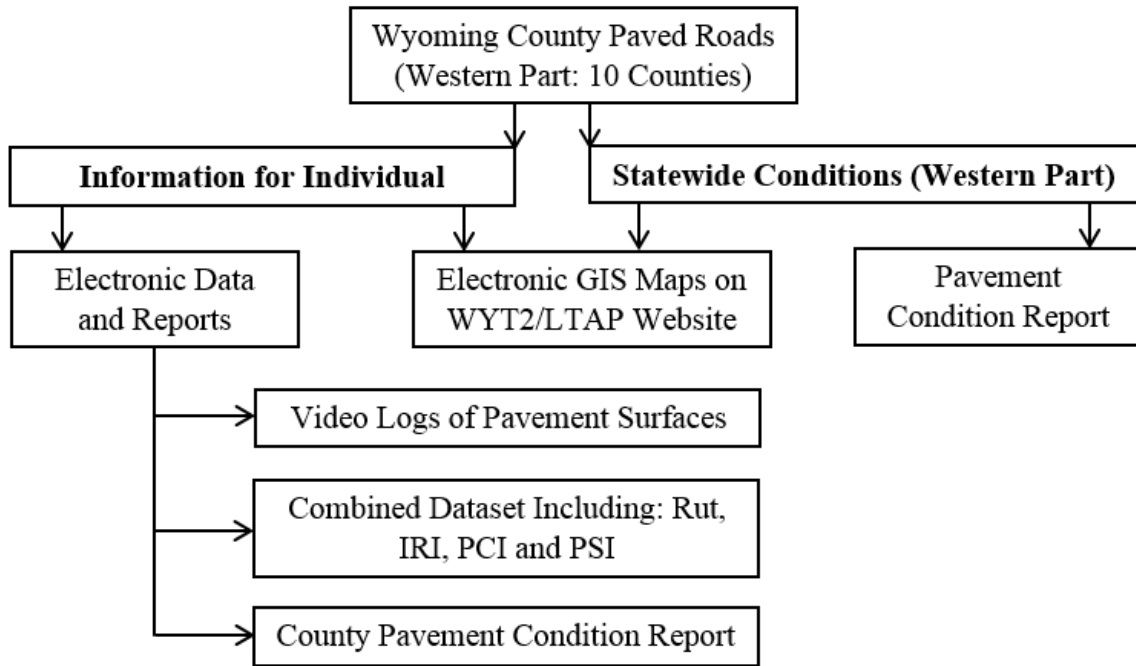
Wyoming County Paved Roads (Western Part: 10 Counties)

Information for Individual

Statewide Conditions (Western Part)

Electronic Data and Reports

Electronic GIS Maps on WYT2/LTAP Website

Pavement Condition Report

Video Logs of Pavement Surfaces

Combined Dataset Including: Rut, IRI, PCI and PSI

County Pavement Condition Report